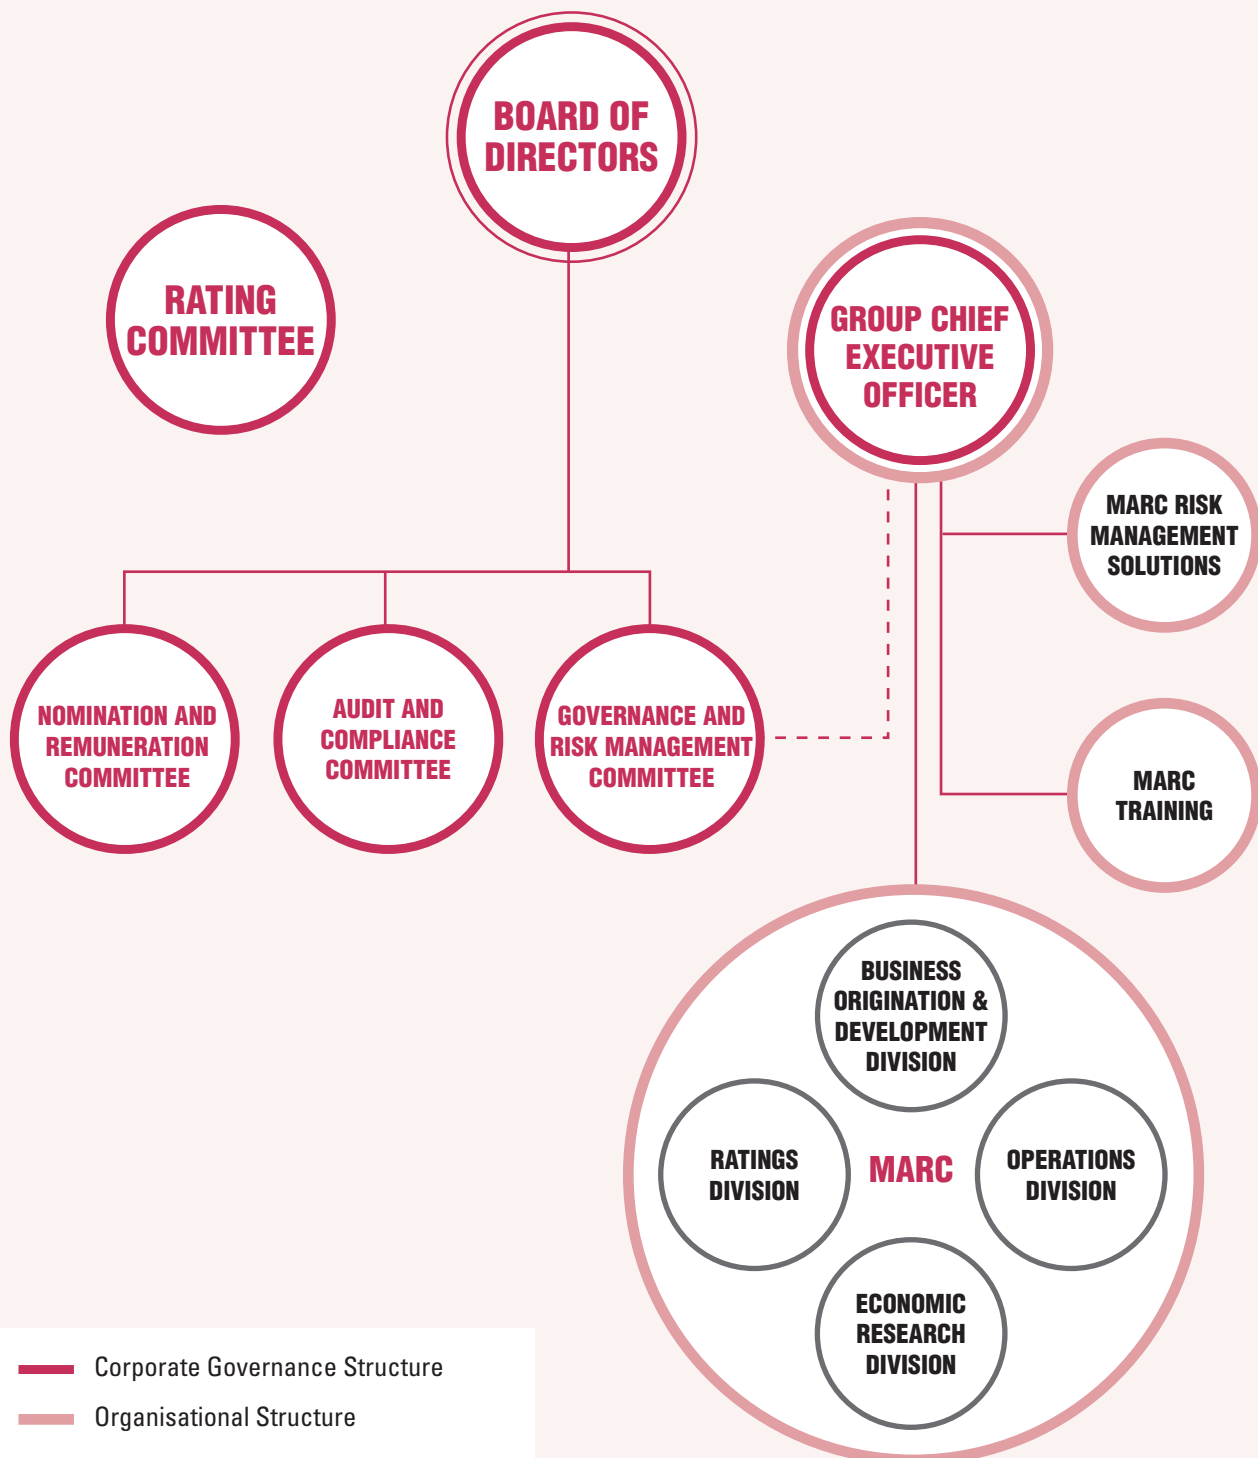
BOARD OF DIRECTORS

RATING COMMITTEE

GROUP CHIEF EXECUTIVE OFFICER

MARC RISK MANAGEMENT SOLUTIONS

NOMINATION AND REMUNERATION COMMITTEE

AUDIT AND COMPLIANCE COMMITTEE

GOVERNANCE AND RISK MANAGEMENT COMMITTEE

MARC TRAINING

BUSINESS ORIGINATION & DEVELOPMENT DIVISION

RATINGS DIVISION

MARC

OPERATIONS DIVISION

ECONOMIC RESEARCH DIVISION

Corporate Governance Structure

Organisational Structure